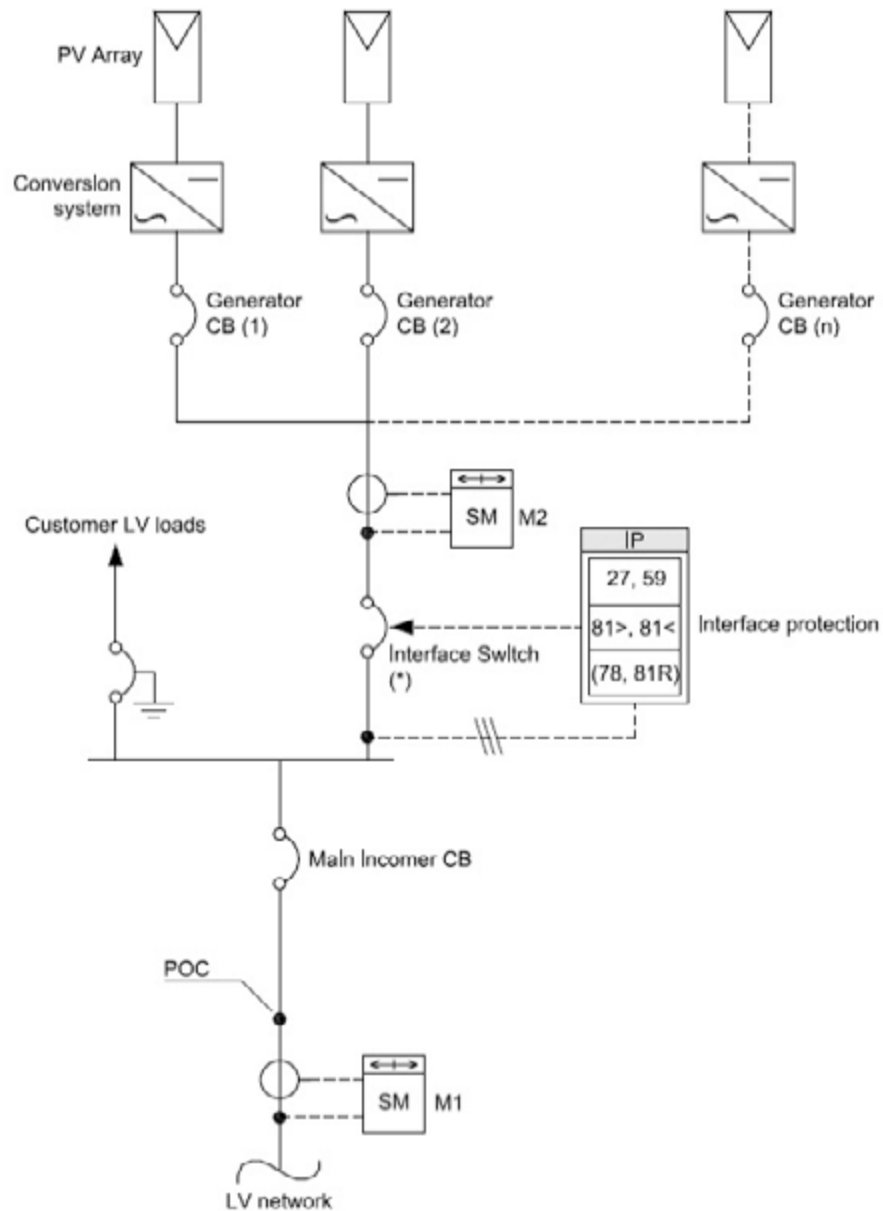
PV Array

Conversion system

Generator CB (1)

Generator CB (2)

Generator CB (n)

SM M2

Customer LV loads

IP

27, 59

81>, 81<

(78, 81R)

Interface protection

Interface Switch (*)

Main Incomer CB

POC

SM M1

LV network